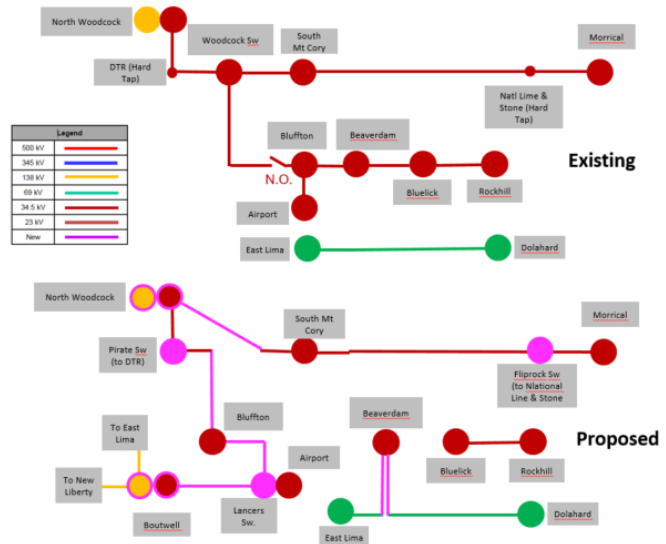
North Woodcock

Woodcock Sw

South Mt Cory

Morrical

DTR (Hard Tap)

Natl Lime & Stone (Hard Tap)

| Legend | |
|---|---|
| 500 kV | |
| 345 kV | |
| 138 kV | |
| 69 kV | |
| 34.5 kV | |
| 23 kV | |
| New | |

Bluffton

Beaverdam

N.O.

Bluelick

Rockhill

Existing

Airport

East Lima

Dolahard

North Woodcock

South Mt Cory

Morrical

Pirate Sw (to DTR)

Fliprock Sw (to Nlational Line & Stone)

Bluffton

Beaverdam

To East Lima

Proposed

Bluelick

Rockhill

Airport

To New Liberty

Boutwell

Lancers Sw.

East Lima

Dolahard